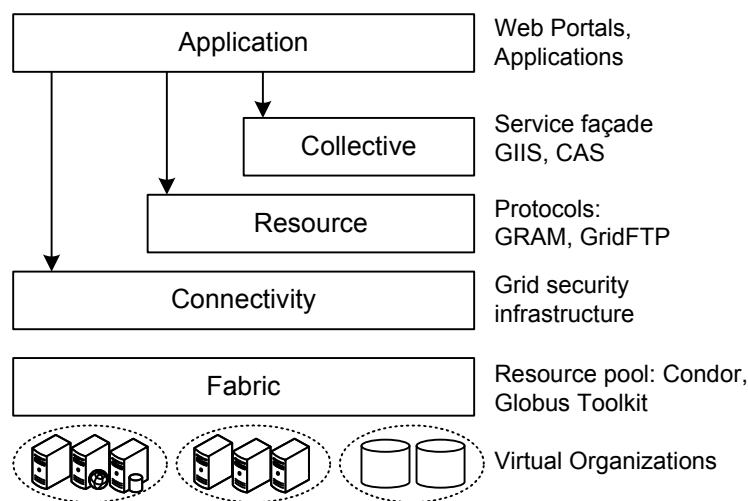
Application

Web Portals, Applications

Collective

Service façade GIIS, CAS

Resource

Protocols: GRAM, GridFTP

Connectivity

Grid security infrastructure

Fabric

Resource pool: Condor, Globus Toolkit

Virtual Organizations